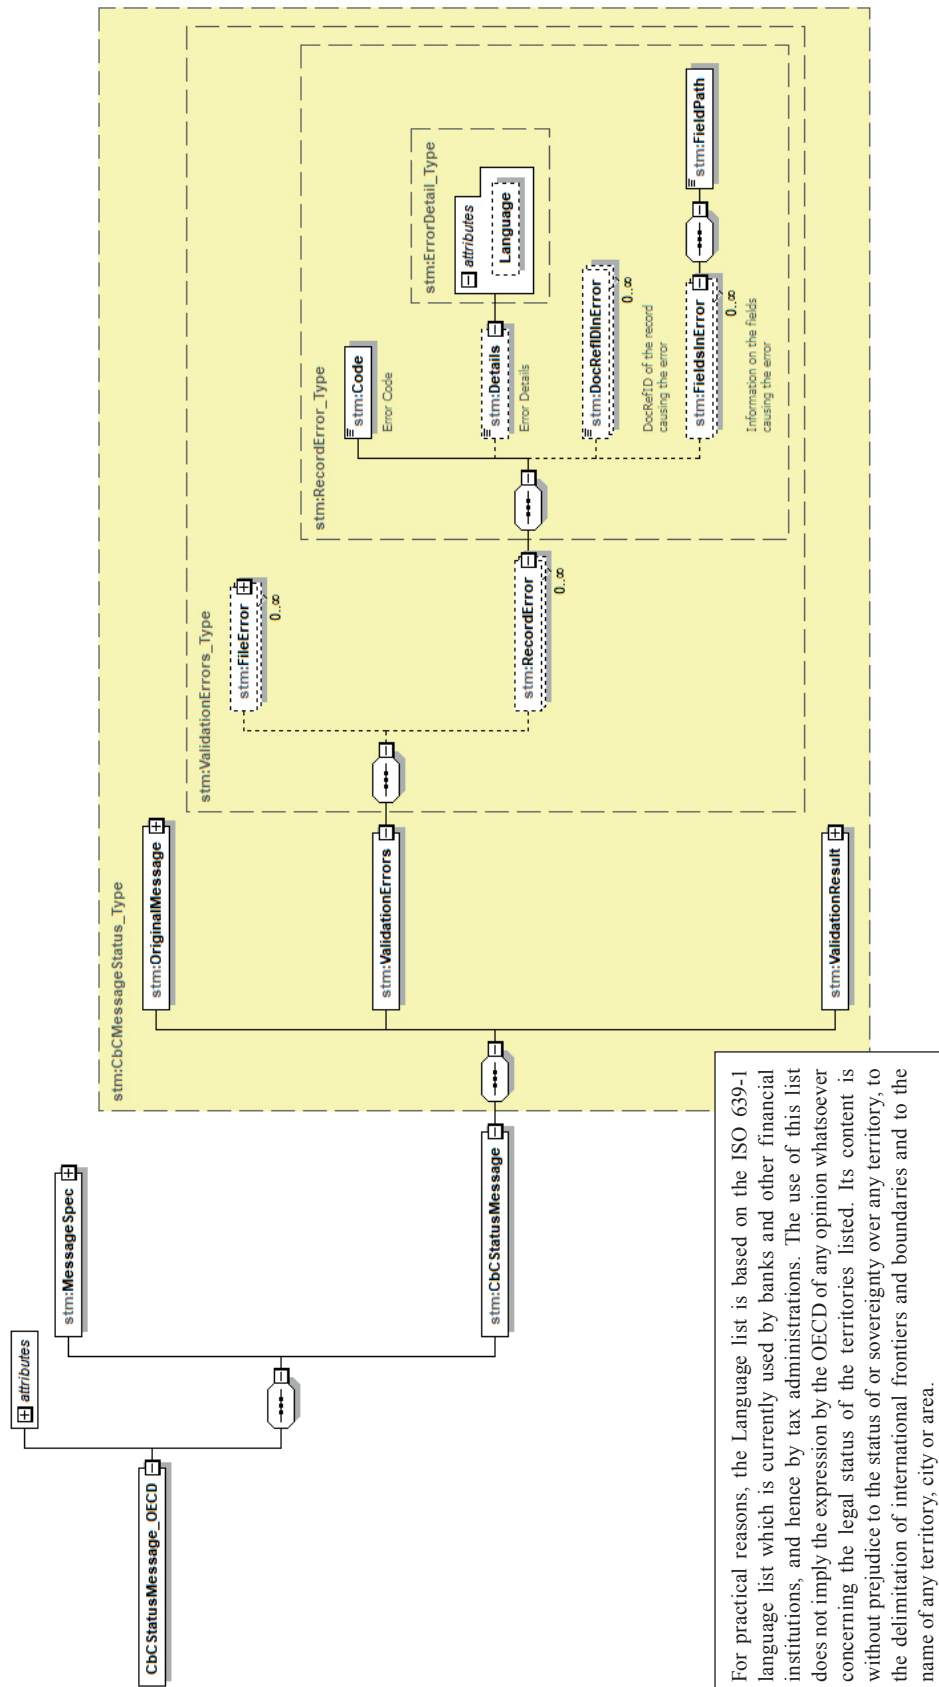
CbCStatusMessage_OECD

attributes

stm:MessageSpec

stm:CbCStatusMessage

stm:CbCMessageStatus_Type

stm:OriginalMessage

stm:ValidationErrors

stm:ValidationResult

stm:ValidationErrors_Type

stm:FileError
0..∞

stm:RecordError
0..∞

stm:RecordError_Type

stm:Code
Error Code

stm:Details
Error Details

stm:ErrorDetail_Type

attributes
Language

stm:DocRefIDInError
0..∞
DocRefID of the record causing the error

stm:FieldsInError
0..∞
Information on the fields causing the error

stm:FieldPath

For practical reasons, the Language list is based on the ISO 639-1 language list which is currently used by banks and other financial institutions, and hence by tax administrations. The use of this list does not imply the expression by the OECD of any opinion whatsoever concerning the legal status of the territories listed. Its content is without prejudice to the status of or sovereignty over any territory, to the delimitation of international frontiers and boundaries and to the name of any territory, city or area.